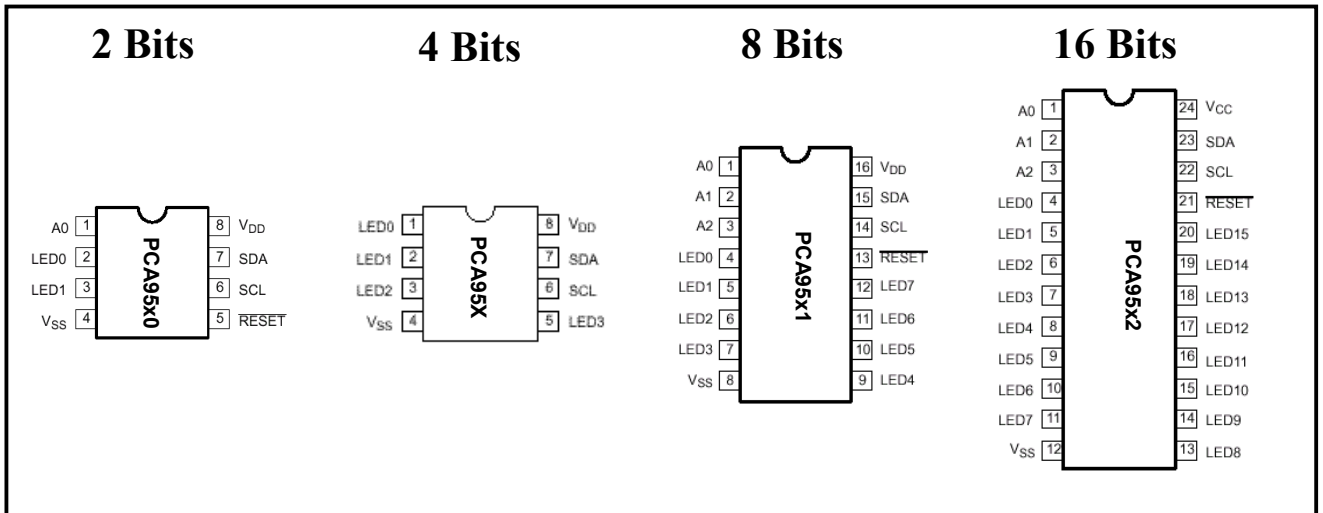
2 Bits

A0 1
LED0 2
LED1 3
$V_{SS}$ 4
PCA95x0
8 $V_{DD}$
7 SDA
6 SCL
5 $\overline{RESET}$

4 Bits

LED0 1
LED1 2
LED2 3
$V_{SS}$ 4
PCA95X
8 $V_{DD}$
7 SDA
6 SCL
5 LED3

8 Bits

A0 1
A1 2
A2 3
LED0 4
LED1 5
LED2 6
LED3 7
$V_{SS}$ 8
PCA95x1
16 $V_{DD}$
15 SDA
14 SCL
13 $\overline{RESET}$
12 LED7
11 LED6
10 LED5
9 LED4

16 Bits

A0 1
A1 2
A2 3
LED0 4
LED1 5
LED2 6
LED3 7
LED4 8
LED5 9
LED6 10
LED7 11
$V_{SS}$ 12
PCA95x2
24 $V_{CC}$
23 SDA
22 SCL
21 $\overline{RESET}$
20 LED15
19 LED14
18 LED13
17 LED12
16 LED11
15 LED10
14 LED9
13 LED8